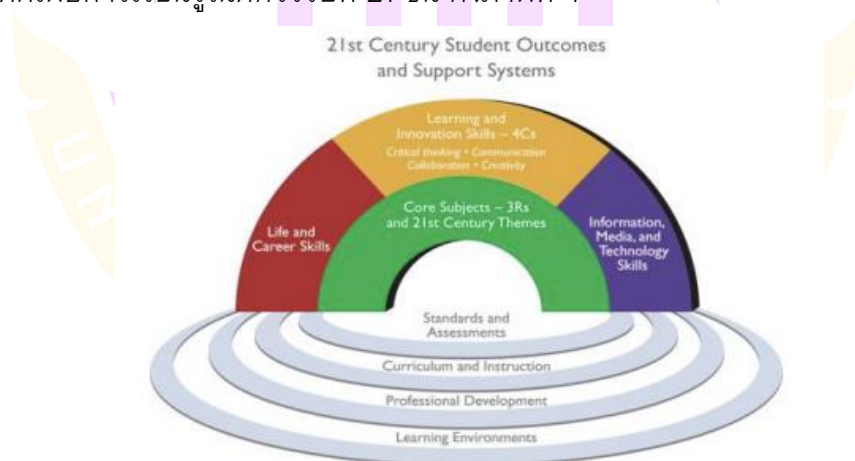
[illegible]

21st Century Student Outcomes and Support Systems

Learning and Innovation Skills – 4Cs

Critical thinking • Communication Collaboration • Creativity

Life and Career Skills

Core Subjects – 3Rs and 21st Century Themes

Information, Media, and Technology Skills

Standards and Assessments

Curriculum and Instruction

Professional Development

Learning Environments